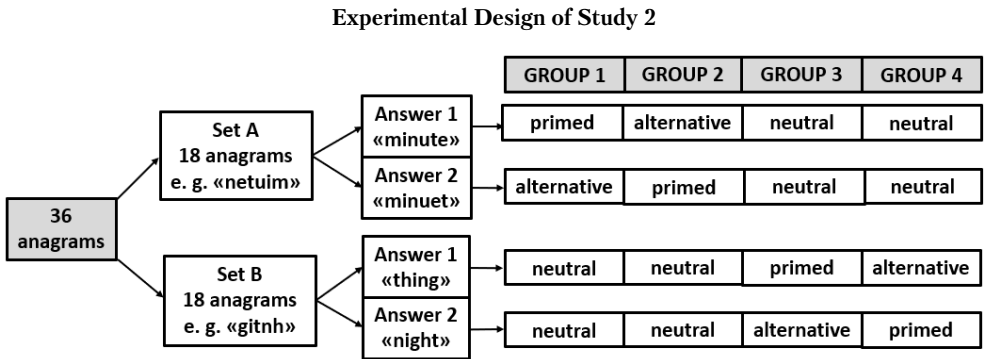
Experimental Design of Study 2

| GROUP 1 | GROUP 2 | GROUP 3 | GROUP 4 |
|---|---|---|---|
| primed | alternative | neutral | neutral |
| alternative | primed | neutral | neutral |
| neutral | neutral | primed | alternative |
| neutral | neutral | alternative | primed |

36 anagrams

Set A
18 anagrams
e. g. «netuim»

Answer 1
«minute»

Answer 2
«minuet»

Set B
18 anagrams
e. g. «gitnh»

Answer 1
«thing»

Answer 2
«night»